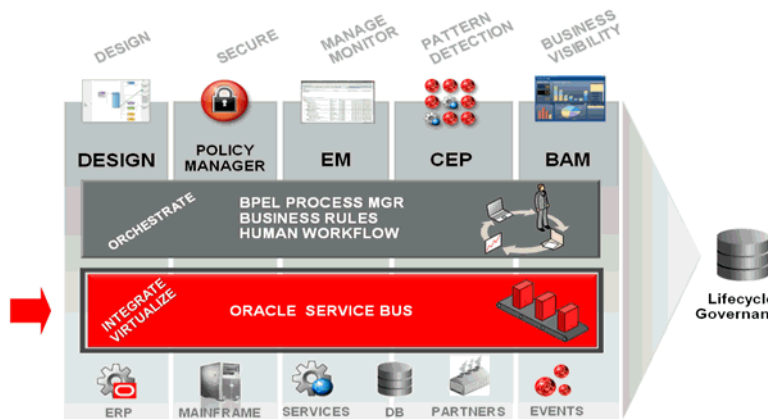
DESIGN
SECURE
MANAGE MONITOR
PATTERN DETECTION
BUSINESS VISIBILITY

DESIGN
POLICY MANAGER
EM
CEP
BAM

ORCHESTRATE
BPEL PROCESS MGR
BUSINESS RULES
HUMAN WORKFLOW

INTEGRATE VIRTUALIZE
ORACLE SERVICE BUS

Lifecycle
Governan

ERP
MAINFRAME
SERVICES
DB
PARTNERS
EVENTS